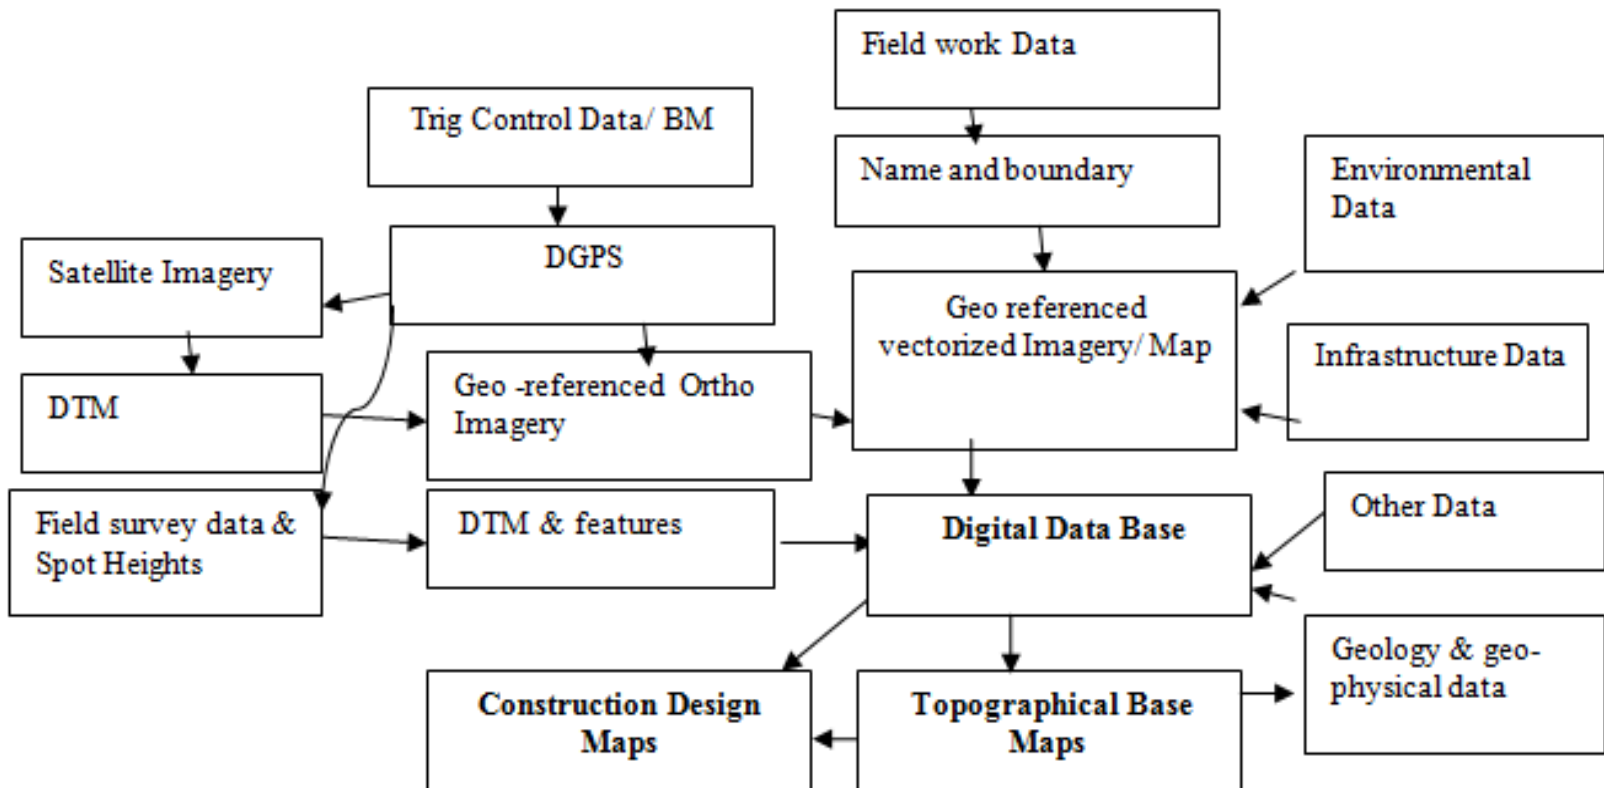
Field work Data

Trig Control Data/ BM

Name and boundary

Environmental Data

Satellite Imagery

DGPS

Geo referenced vectorized Imagery/ Map

DTM

Geo -referenced Ortho Imagery

Infrastructure Data

Field survey data & Spot Heights

DTM & features

Digital Data Base

Other Data

Geology & geo-physical data

Construction Design Maps

Topographical Base Maps